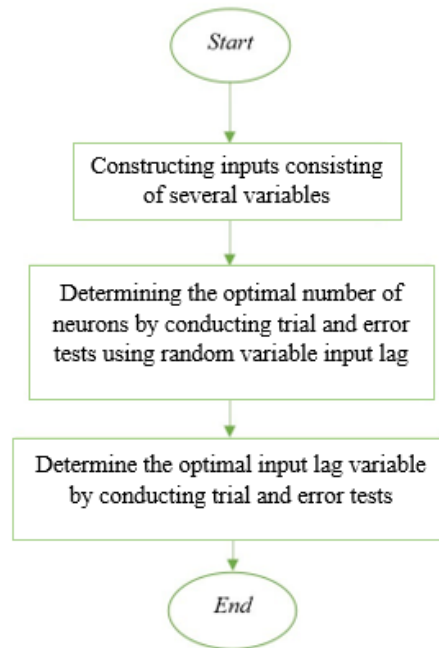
Start

Constructing inputs consisting of several variables

Determining the optimal number of neurons by conducting trial and error tests using random variable input lag

Determine the optimal input lag variable by conducting trial and error tests

End